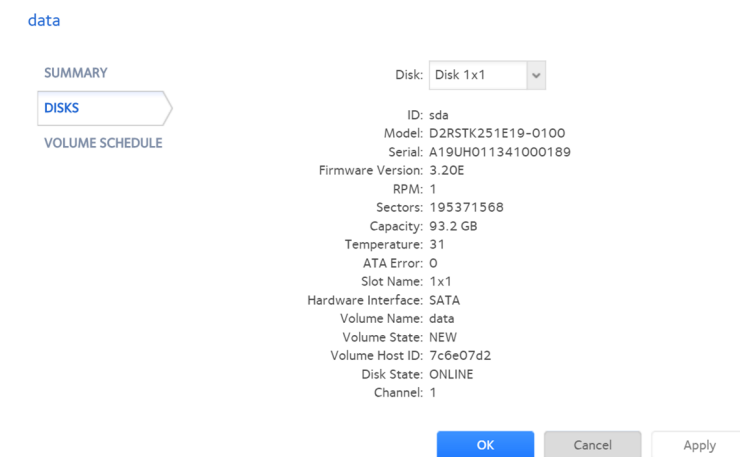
data

SUMMARY
DISKS
VOLUME SCHEDULE

Disk: Disk 1x1

ID: sda
Model: D2RSTK251E19-0100
Serial: A19UH011341000189
Firmware Version: 3.20E
RPM: 1
Sectors: 195371568
Capacity: 93.2 GB
Temperature: 31
ATA Error: 0
Slot Name: 1x1
Hardware Interface: SATA
Volume Name: data
Volume State: NEW
Volume Host ID: 7c6e07d2
Disk State: ONLINE
Channel: 1

OK
Cancel
Apply